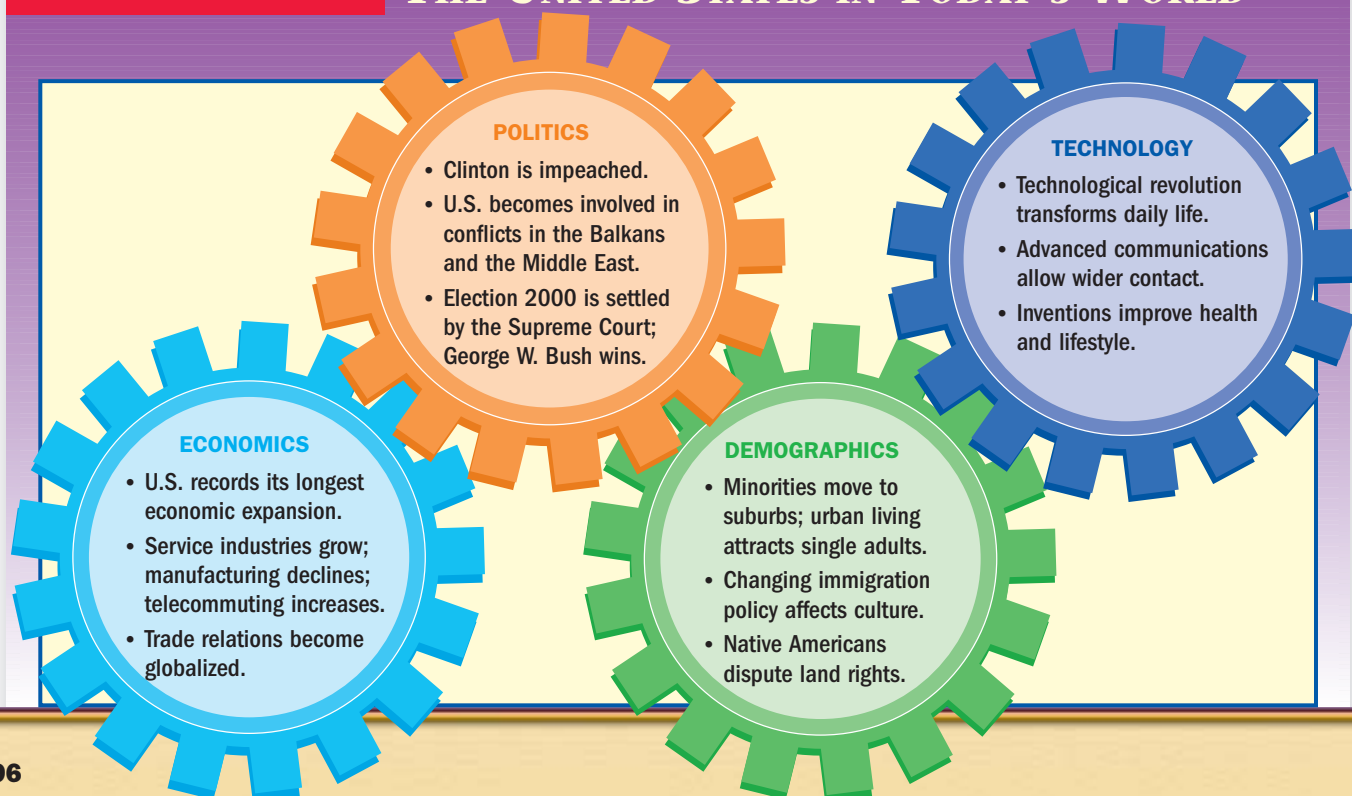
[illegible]

POLITICS

• Clinton is impeached.
• U.S. becomes involved in conflicts in the Balkans and the Middle East.
• Election 2000 is settled by the Supreme Court; George W. Bush wins.

TECHNOLOGY

• Technological revolution transforms daily life.
• Advanced communications allow wider contact.
• Inventions improve health and lifestyle.

ECONOMICS

• U.S. records its longest economic expansion.
• Service industries grow; manufacturing declines; telecommuting increases.
• Trade relations become globalized.

DEMOGRAPHICS

• Minorities move to suburbs; urban living attracts single adults.
• Changing immigration policy affects culture.
• Native Americans dispute land rights.

06